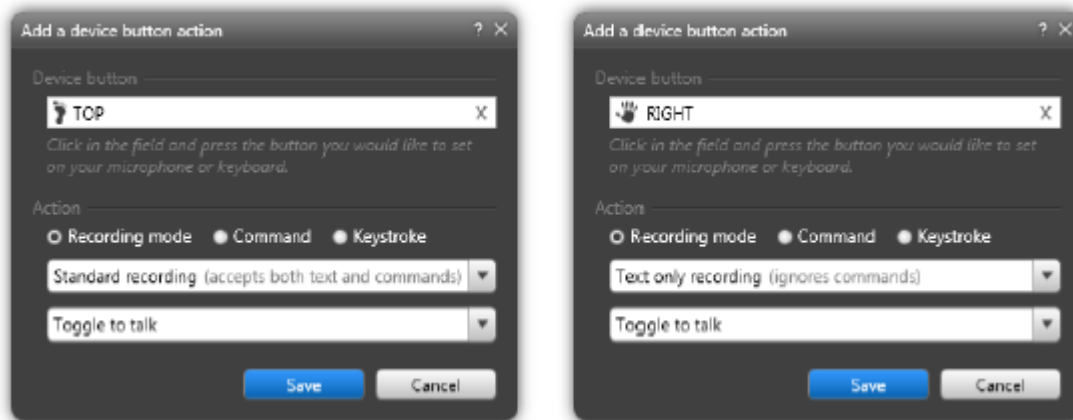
Add a device button action ? X

Device button

TOP X

Click in the field and press the button you would like to set on your microphone or keyboard.

Action

Recording mode Command Keystroke

Standard recording (accepts both text and commands)

Toggle to talk

Save Cancel

Add a device button action ? X

Device button

RIGHT X

Click in the field and press the button you would like to set on your microphone or keyboard.

Action

Recording mode Command Keystroke

Text only recording (ignores commands)

Toggle to talk

Save Cancel